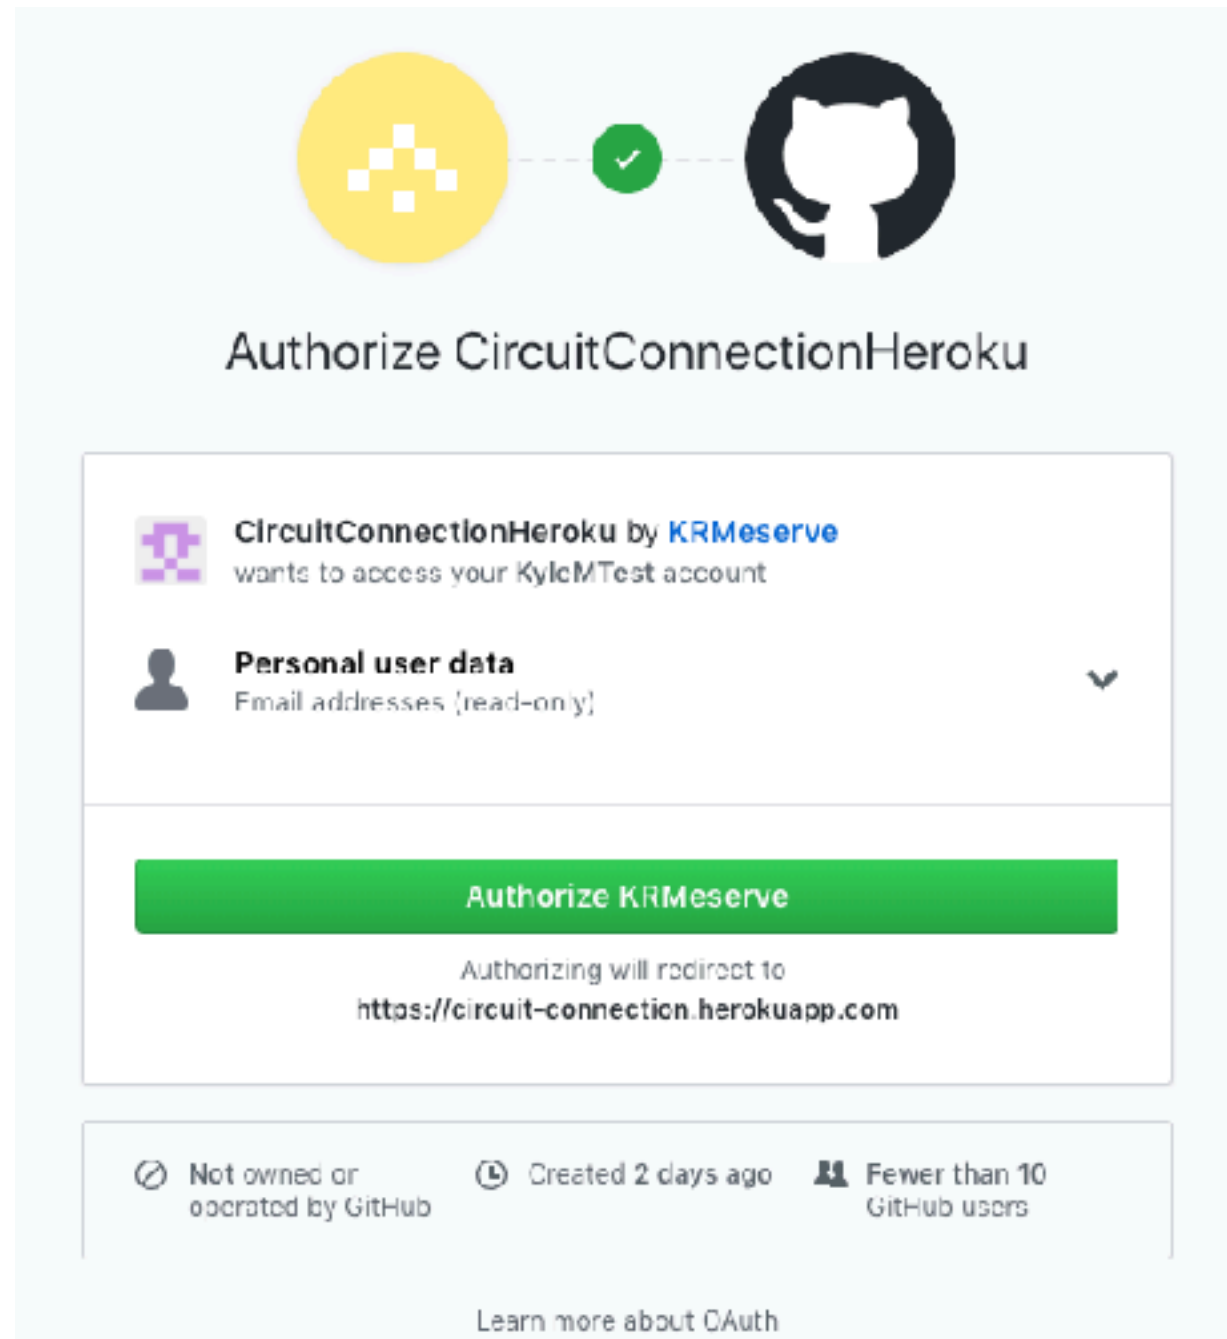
Authorize CircuitConnectionHeroku

CircuitConnectionHeroku by KRMeserve
wants to access your KyleMTest account

Personal user data
Email addresses (read-only)

Authorize KRMeserve

Authorizing will redirect to
https://circuit-connection.herokuapp.com

Not owned or operated by GitHub

Created 2 days ago

Fewer than 10 GitHub users

Learn more about OAuth